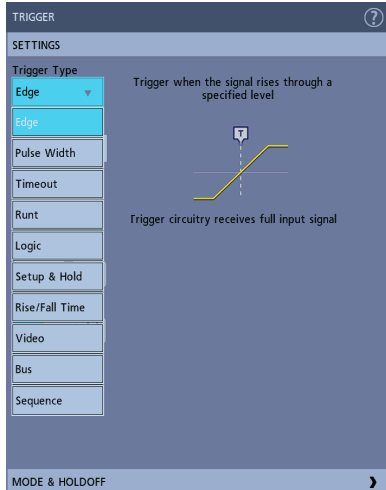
TRIGGER
?
SETTINGS
Trigger Type
Edge
Edge
Pulse Width
Timeout
Runt
Logic
Setup & Hold
Rise/Fall Time
Video
Bus
Sequence

Trigger when the signal rises through a specified level

T

Trigger circuitry receives full input signal

MODE & HOLDOFF
›